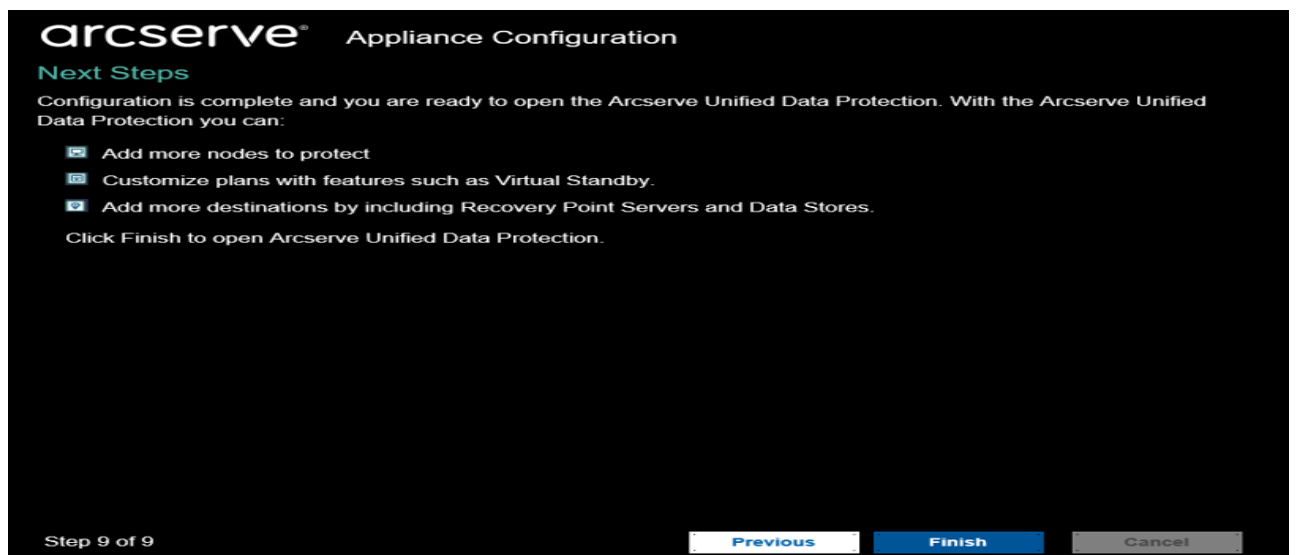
arcserve® Appliance Configuration

Next Steps

Configuration is complete and you are ready to open the Arcserve Unified Data Protection. With the Arcserve Unified Data Protection you can:

Add more nodes to protect

Customize plans with features such as Virtual Standby.

Add more destinations by including Recovery Point Servers and Data Stores.

Click Finish to open Arcserve Unified Data Protection.

Step 9 of 9

Previous

Finish

Cancel